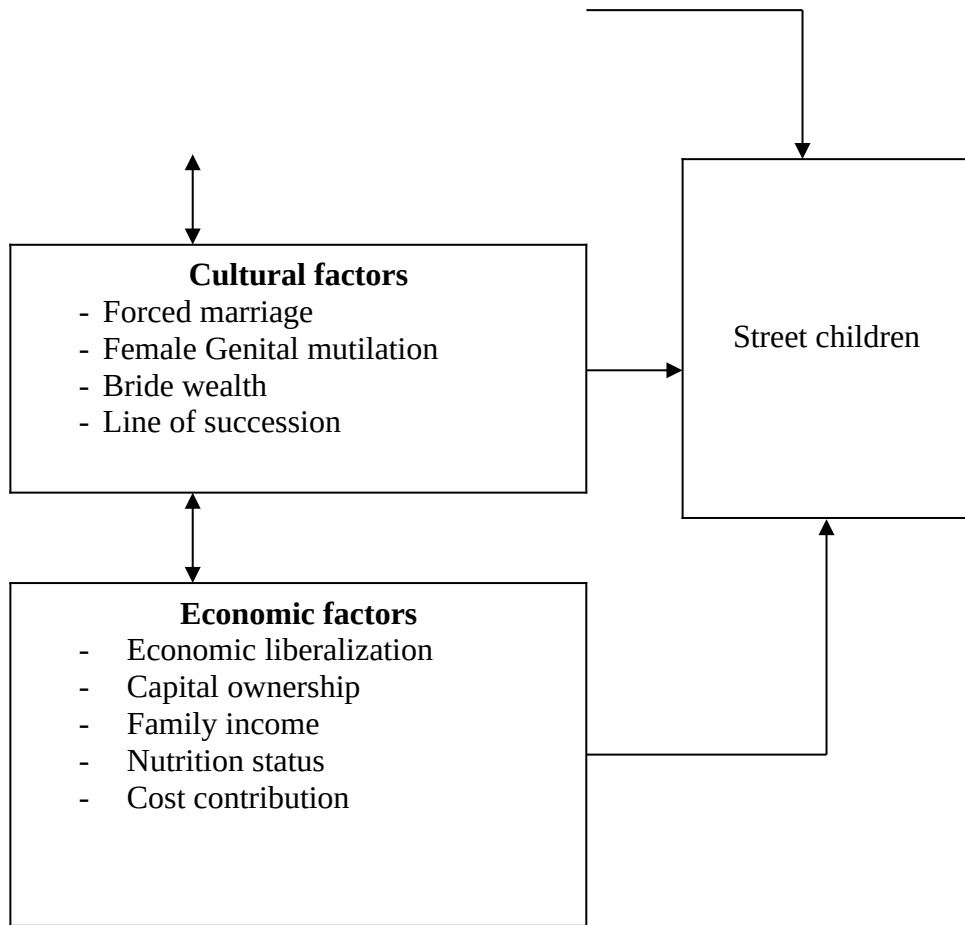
**Cultural factors**
- Forced marriage
- Female Genital mutilation
- Bride wealth
- Line of succession

Street children

**Economic factors**
- Economic liberalization
- Capital ownership
- Family income
- Nutrition status
- Cost contribution